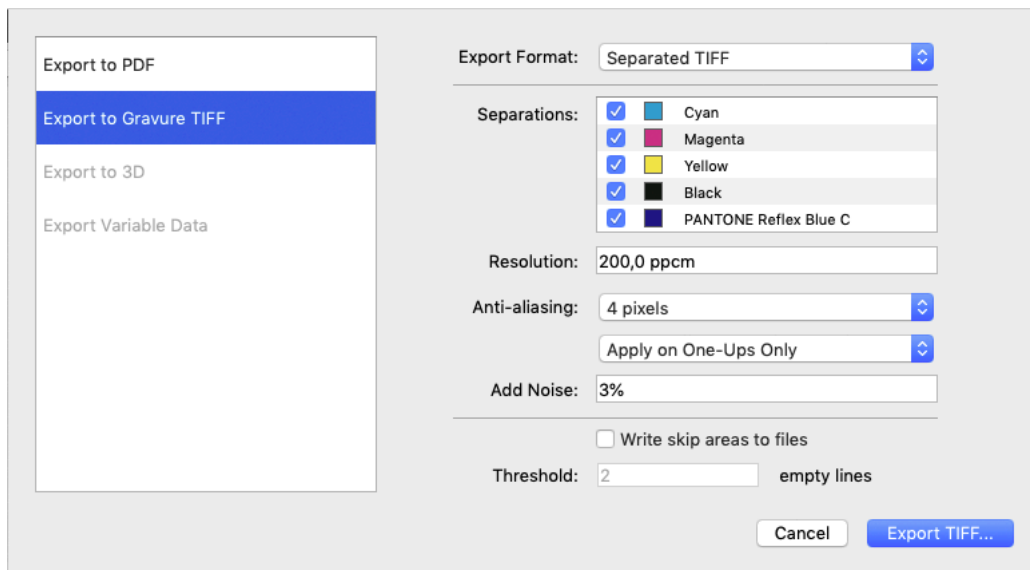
Export to PDF
Export to Gravure TIFF
Export to 3D
Export Variable Data

Export Format: Separated TIFF

Separations:
Cyan
Magenta
Yellow
Black
PANTONE Reflex Blue C

Resolution: 200,0 ppcm

Anti-aliasing: 4 pixels

Apply on One-Ups Only

Add Noise: 3%

Write skip areas to files

Threshold: 2 empty lines

Cancel
Export TIFF...